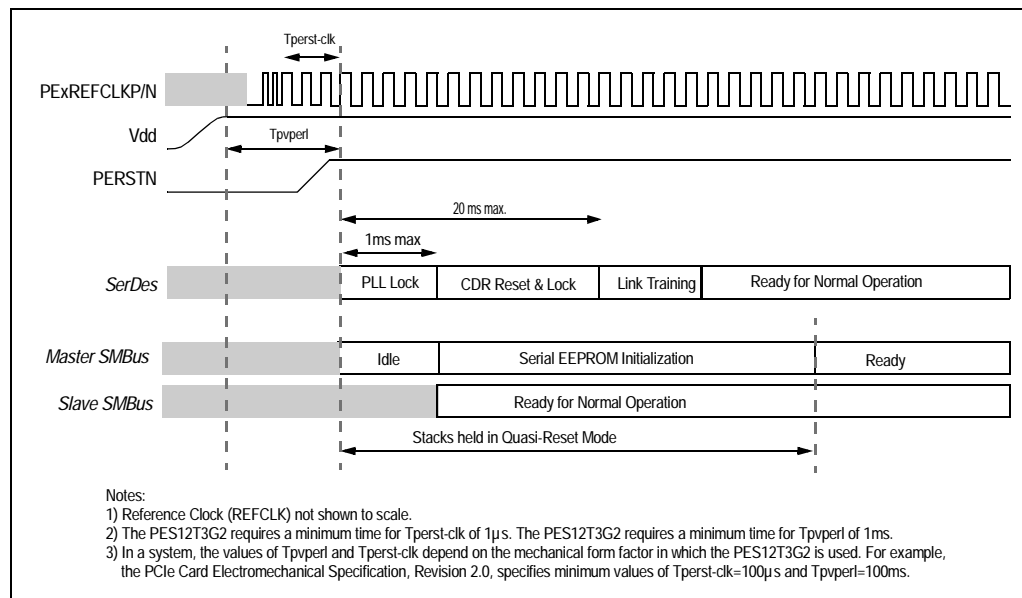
Tperst-clk

PExREFCLKP/N

Vdd

Tpvperl

PERSTN

20 ms max.

1ms max

SerDes

PLL Lock

CDR Reset & Lock

Link Training

Ready for Normal Operation

Master SMBus

Idle

Serial EEPROM Initialization

Ready

Slave SMBus

Ready for Normal Operation

Stacks held in Quasi-Reset Mode

Notes:
1) Reference Clock (REFCLK) not shown to scale.
2) The PES12T3G2 requires a minimum time for Tperst-clk of 1μs. The PES12T3G2 requires a minimum time for Tpvperl of 1ms.
3) In a system, the values of Tpvperl and Tperst-clk depend on the mechanical form factor in which the PES12T3G2 is used. For example, the PCIe Card Electromechanical Specification, Revision 2.0, specifies minimum values of Tperst-clk=100μs and Tpvperl=100ms.